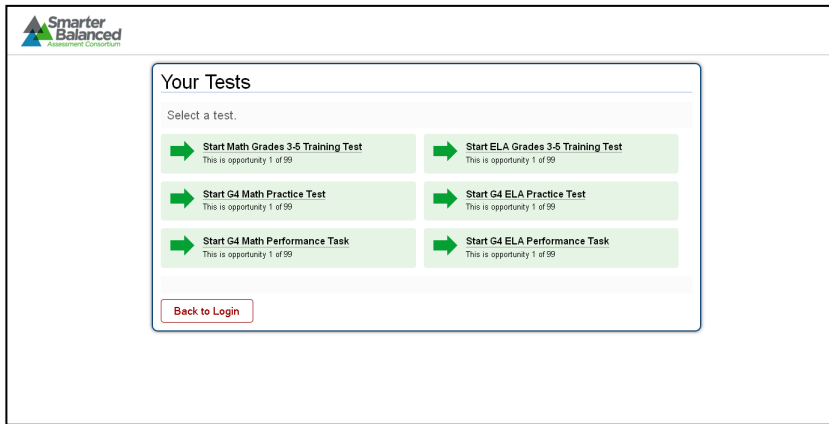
Smarter Balanced
Assessment Consortium

Your Tests

Select a test.

Start Math Grades 3-5 Training Test
This is opportunity 1 of 99

Start ELA Grades 3-5 Training Test
This is opportunity 1 of 99

Start G4 Math Practice Test
This is opportunity 1 of 99

Start G4 ELA Practice Test
This is opportunity 1 of 99

Start G4 Math Performance Task
This is opportunity 1 of 99

Start G4 ELA Performance Task
This is opportunity 1 of 99

Back to Login